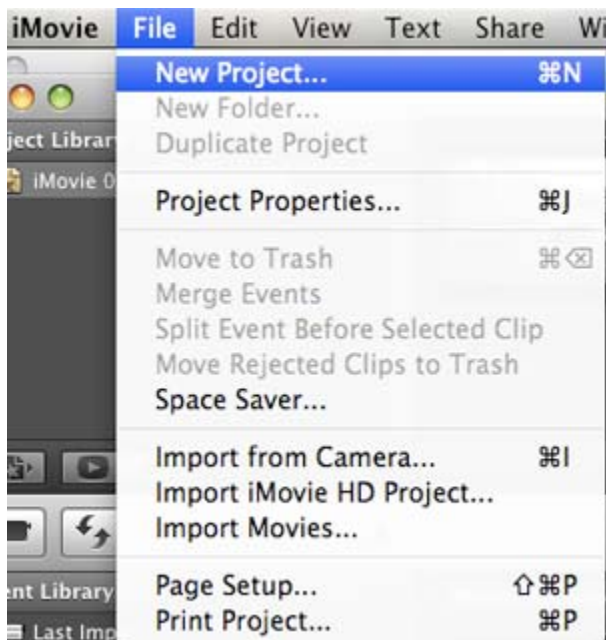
iMovie File Edit View Text Share Wi

ject Librar
iMovie 0

New Project... ⌘N
New Folder...
Duplicate Project

Project Properties... ⌘J

Move to Trash ⌘⌫
Merge Events
Split Event Before Selected Clip
Move Rejected Clips to Trash
Space Saver...

Import from Camera... ⌘I
Import iMovie HD Project...
Import Movies...

Page Setup... ⇧⌘P
Print Project... ⌘P

ent Library
Last Imp